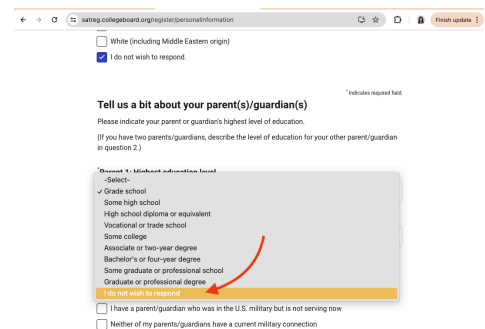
satreg.collegeboard.org/register/personalInformation

Finish update

White (including Middle Eastern origin)

I do not wish to respond.

* Indicates required field.

Tell us a bit about your parent(s)/guardian(s)

Please indicate your parent or guardian's highest level of education.

(If you have two parents/guardians, describe the level of education for your other parent/guardian in question 2.)

*Parent 1: Highest education level

-Select-
✓ Grade school
Some high school
High school diploma or equivalent
Vocational or trade school
Some college
Associate or two-year degree
Bachelor's or four-year degree
Some graduate or professional school
Graduate or professional degree
I do not wish to respond

I have a parent/guardian who was in the U.S. military but is not serving now

Neither of my parents/guardians have a current military connection